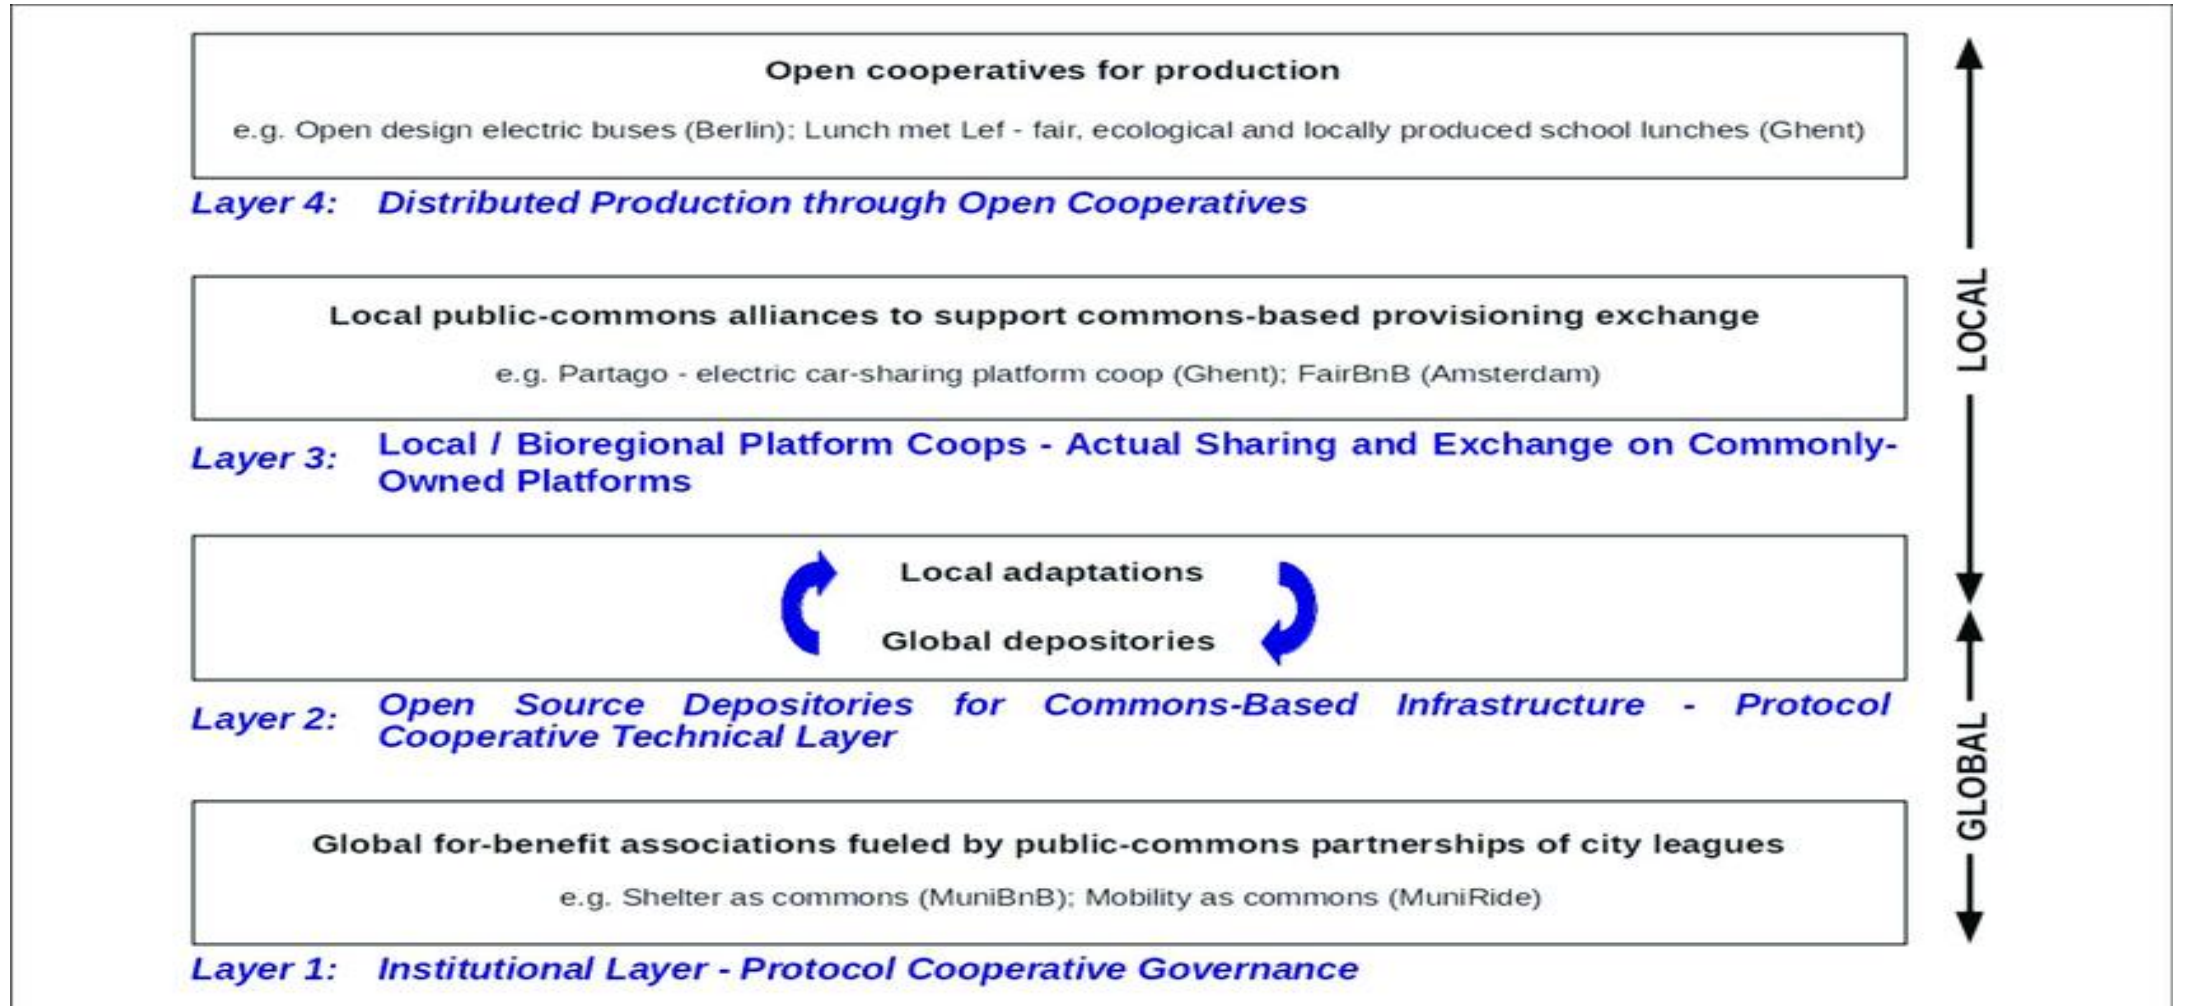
Open cooperatives for production

e.g. Open design electric buses (Berlin); Lunch met Lef - fair, ecological and locally produced school lunches (Ghent)

Layer 4: Distributed Production through Open Cooperatives

Local public-commons alliances to support commons-based provisioning exchange

e.g. Partago - electric car-sharing platform coop (Ghent); FairBnB (Amsterdam)

Layer 3: Local / Bioregional Platform Coops - Actual Sharing and Exchange on Commonly-Owned Platforms

Local adaptations

Global depositories

Layer 2: Open Source Depositories for Commons-Based Infrastructure - Protocol Cooperative Technical Layer

Global for-benefit associations fueled by public-commons partnerships of city leagues

e.g. Shelter as commons (MuniBnB); Mobility as commons (MuniRide)

Layer 1: Institutional Layer - Protocol Cooperative Governance

LOCAL

GLOBAL